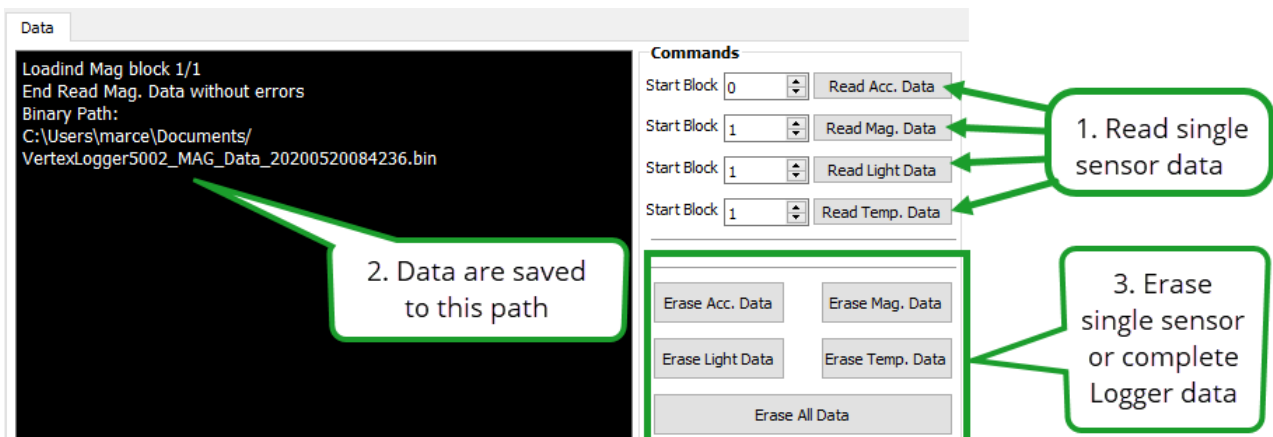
Data

Loadind Mag block 1/1
End Read Mag. Data without errors
Binary Path:
C:\Users\marce\Documents/
VertexLogger5002_MAG_Data_20200520084236.bin

Commands

Start Block 0 Read Acc. Data
Start Block 1 Read Mag. Data
Start Block 1 Read Light Data
Start Block 1 Read Temp. Data

1. Read single sensor data

2. Data are saved to this path

Erase Acc. Data
Erase Mag. Data
Erase Light Data
Erase Temp. Data
Erase All Data

3. Erase single sensor or complete Logger data